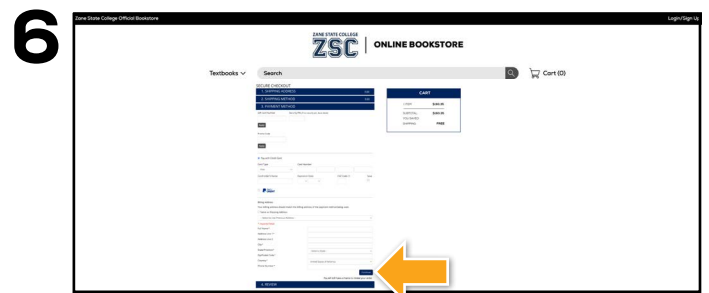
6

Zane State College Official Bookstore

Login/Sign Up

ZANE STATE COLLEGE
ZSC
ONLINE BOOKSTORE

Textbooks

Search

Cart (0)

SECURE CHECKOUT

1. SHIPPING ADDRESS

2. SHIPPING METHOD

3. PAYMENT METHOD

CART

SUBTOTAL

SHIPPING

FREE

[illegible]

4. REVIEW